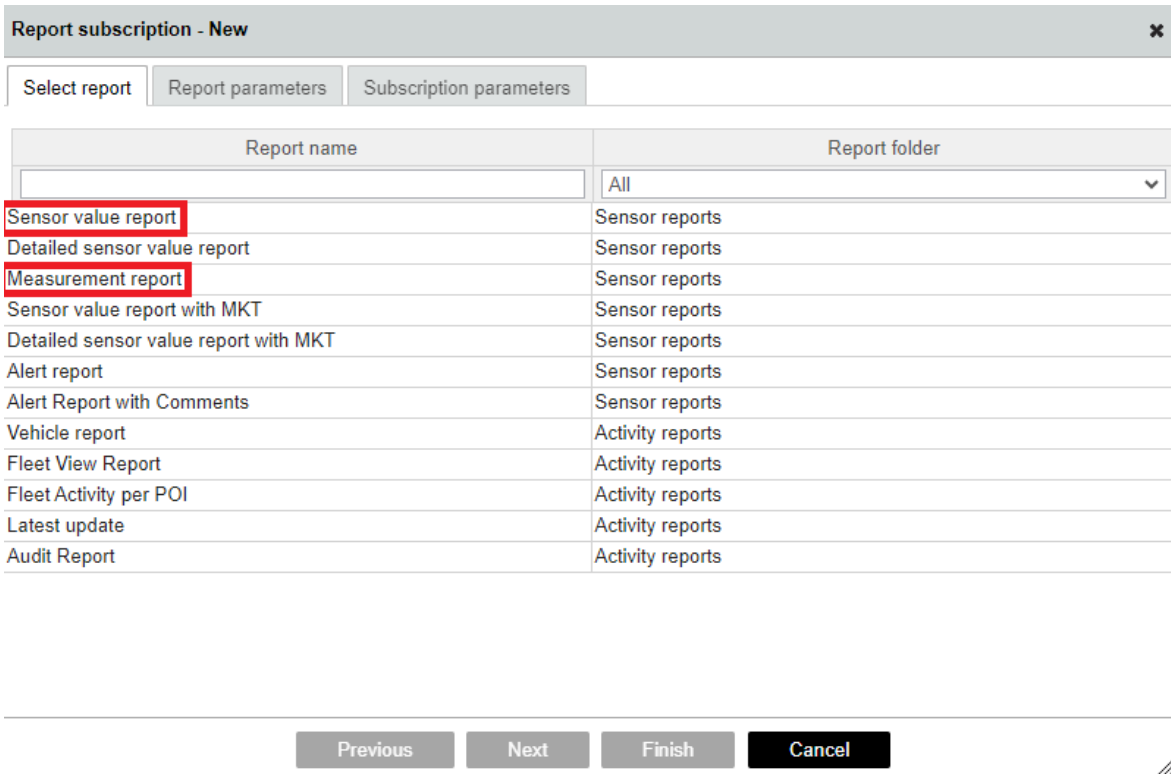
Report subscription - New

Select report | Report parameters | Subscription parameters

| Report name | Report folder |
|---|---|
| | All |
| Sensor value report | Sensor reports |
| Detailed sensor value report | Sensor reports |
| Measurement report | Sensor reports |
| Sensor value report with MKT | Sensor reports |
| Detailed sensor value report with MKT | Sensor reports |
| Alert report | Sensor reports |
| Alert Report with Comments | Sensor reports |
| Vehicle report | Activity reports |
| Fleet View Report | Activity reports |
| Fleet Activity per POI | Activity reports |
| Latest update | Activity reports |
| Audit Report | Activity reports |

Previous Next Finish Cancel